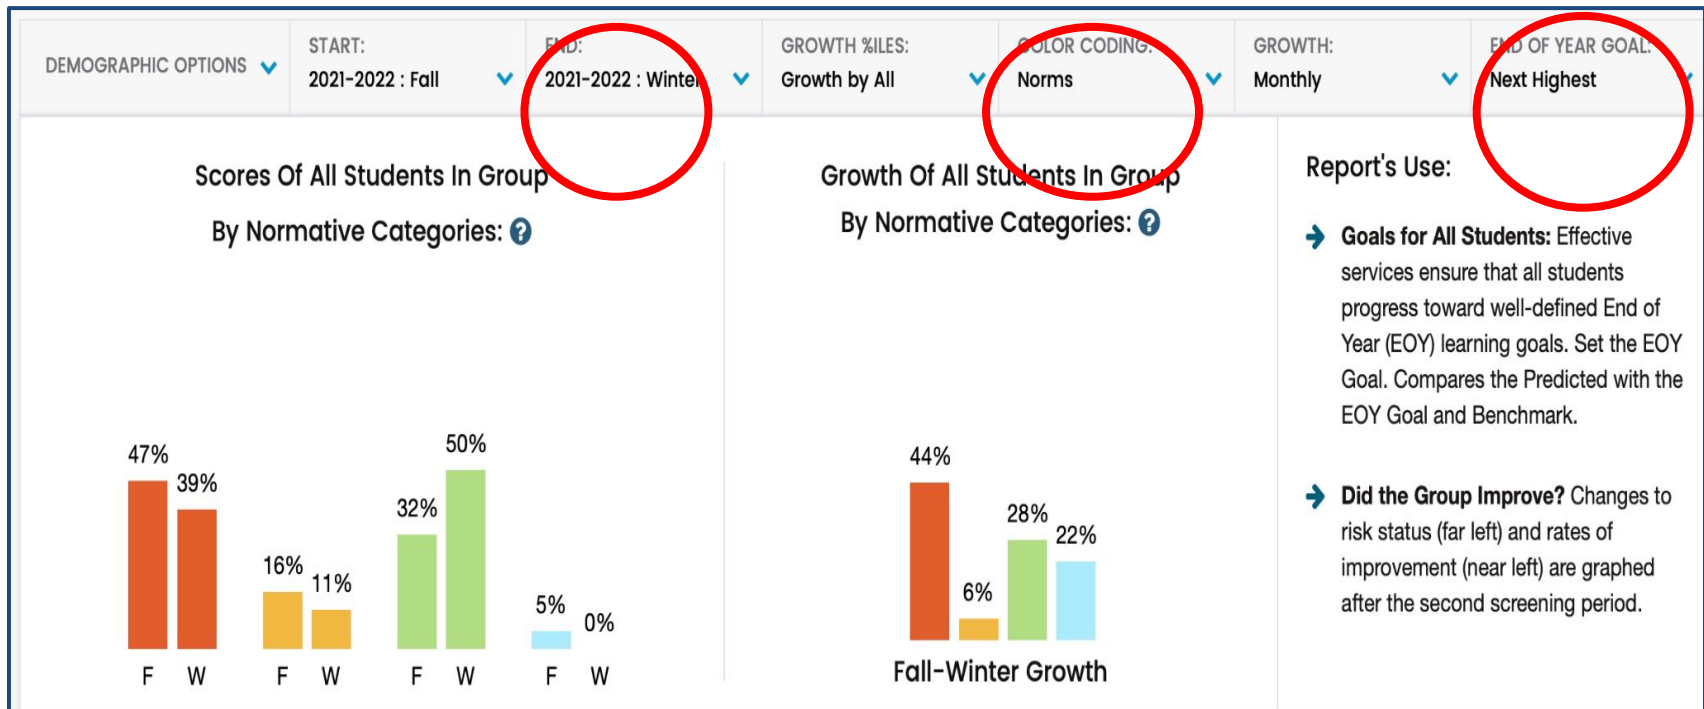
DEMOGRAPHIC OPTIONS

START:
2021-2022 : Fall

END:
2021-2022 : Winter

GROWTH %ILES:
Growth by All

COLOR CODING:
Norms

GROWTH:
Monthly

END OF YEAR GOAL:
Next Highest

Scores Of All Students In Group By Normative Categories: ?

47% 39% 16% 11% 32% 50% 5% 0%

F W F W F W F W

Growth Of All Students In Group By Normative Categories: ?

44% 6% 28% 22%

Fall-Winter Growth

Report's Use:

Goals for All Students: Effective services ensure that all students progress toward well-defined End of Year (EOY) learning goals. Set the EOY Goal. Compares the Predicted with the EOY Goal and Benchmark.

Did the Group Improve? Changes to risk status (far left) and rates of improvement (near left) are graphed after the second screening period.